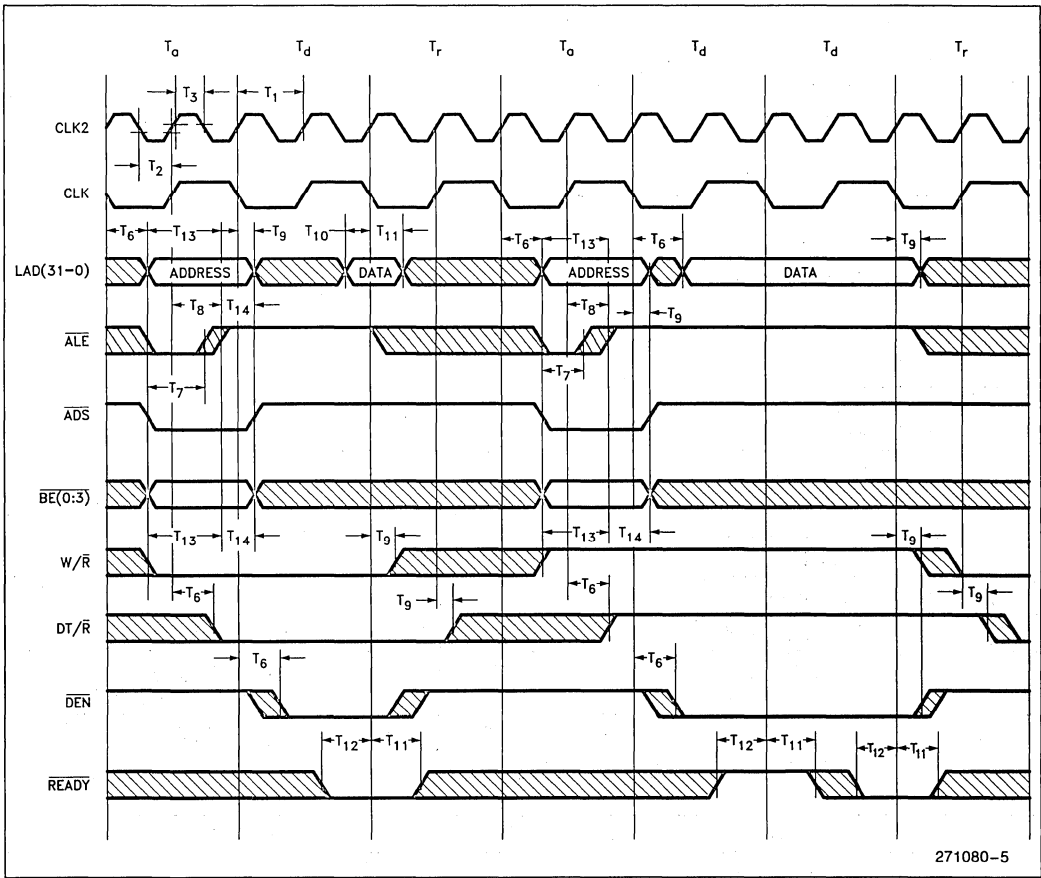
$T_a$ $T_d$ $T_r$ $T_a$ $T_d$ $T_d$ $T_r$

$T_3$ $T_1$

CLK2

$T_2$

CLK

$T_6$ $T_{13}$ $T_9$ $T_{10}$ $T_{11}$ $T_6$ $T_{13}$ $T_6$ $T_9$

LAD(31–0) ADDRESS DATA ADDRESS DATA

$T_8$ $T_{14}$ $T_8$ $T_9$

$\overline{ALE}$

$T_7$ $T_7$

$\overline{ADS}$

$\overline{BE(0:3)}$

$T_{13}$ $T_{14}$ $T_9$ $T_{13}$ $T_{14}$ $T_9$

W/$\overline{R}$

$T_6$ $T_6$ $T_9$ $T_9$

DT/$\overline{R}$

$T_6$ $T_6$

$\overline{DEN}$

$T_{12}$ $T_{11}$ $T_{12}$ $T_{11}$ $T_{12}$ $T_{11}$

$\overline{READY}$

271080–5